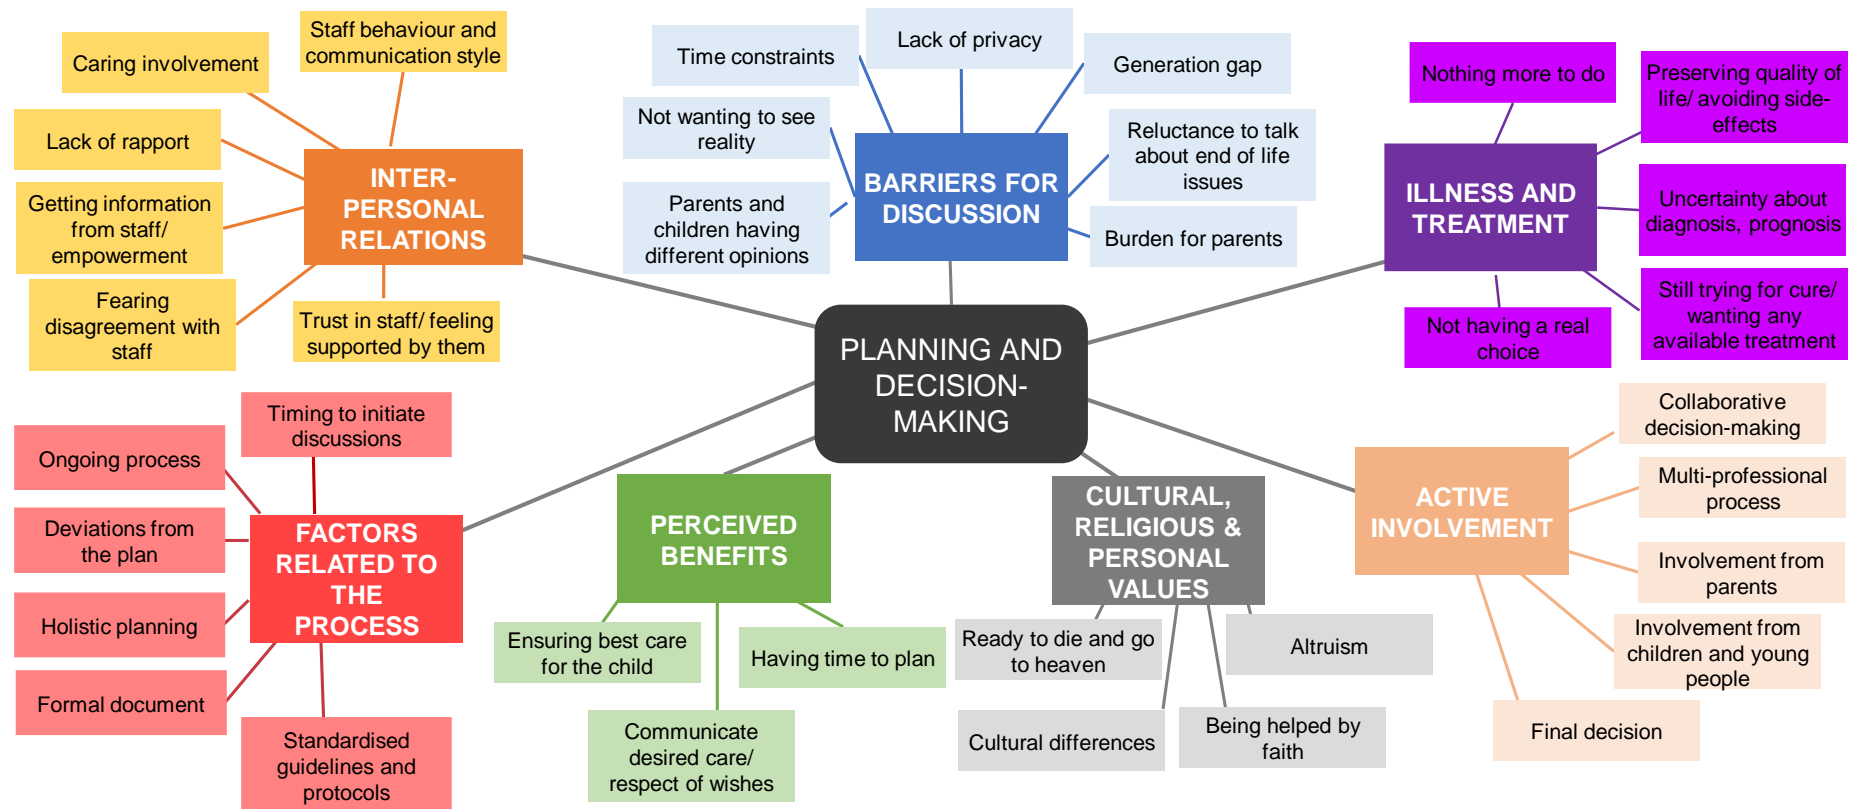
PLANNING AND DECISION-MAKING

INTER-PERSONAL RELATIONS

Caring involvement

Staff behaviour and communication style

Lack of rapport

Getting information from staff/ empowerment

Fearing disagreement with staff

Trust in staff/ feeling supported by them

BARRIERS FOR DISCUSSION

Time constraints

Lack of privacy

Generation gap

Not wanting to see reality

Reluctance to talk about end of life issues

Parents and children having different opinions

Burden for parents

ILLNESS AND TREATMENT

Nothing more to do

Preserving quality of life/ avoiding side-effects

Uncertainty about diagnosis, prognosis

Still trying for cure/ wanting any available treatment

Not having a real choice

ACTIVE INVOLVEMENT

Collaborative decision-making

Multi-professional process

Involvement from parents

Involvement from children and young people

Final decision

FACTORS RELATED TO THE PROCESS

Timing to initiate discussions

Ongoing process

Deviations from the plan

Holistic planning

Formal document

Standardised guidelines and protocols

PERCEIVED BENEFITS

Ensuring best care for the child

Having time to plan

Communicate desired care/ respect of wishes

CULTURAL, RELIGIOUS & PERSONAL VALUES

Ready to die and go to heaven

Altruism

Cultural differences

Being helped by faith